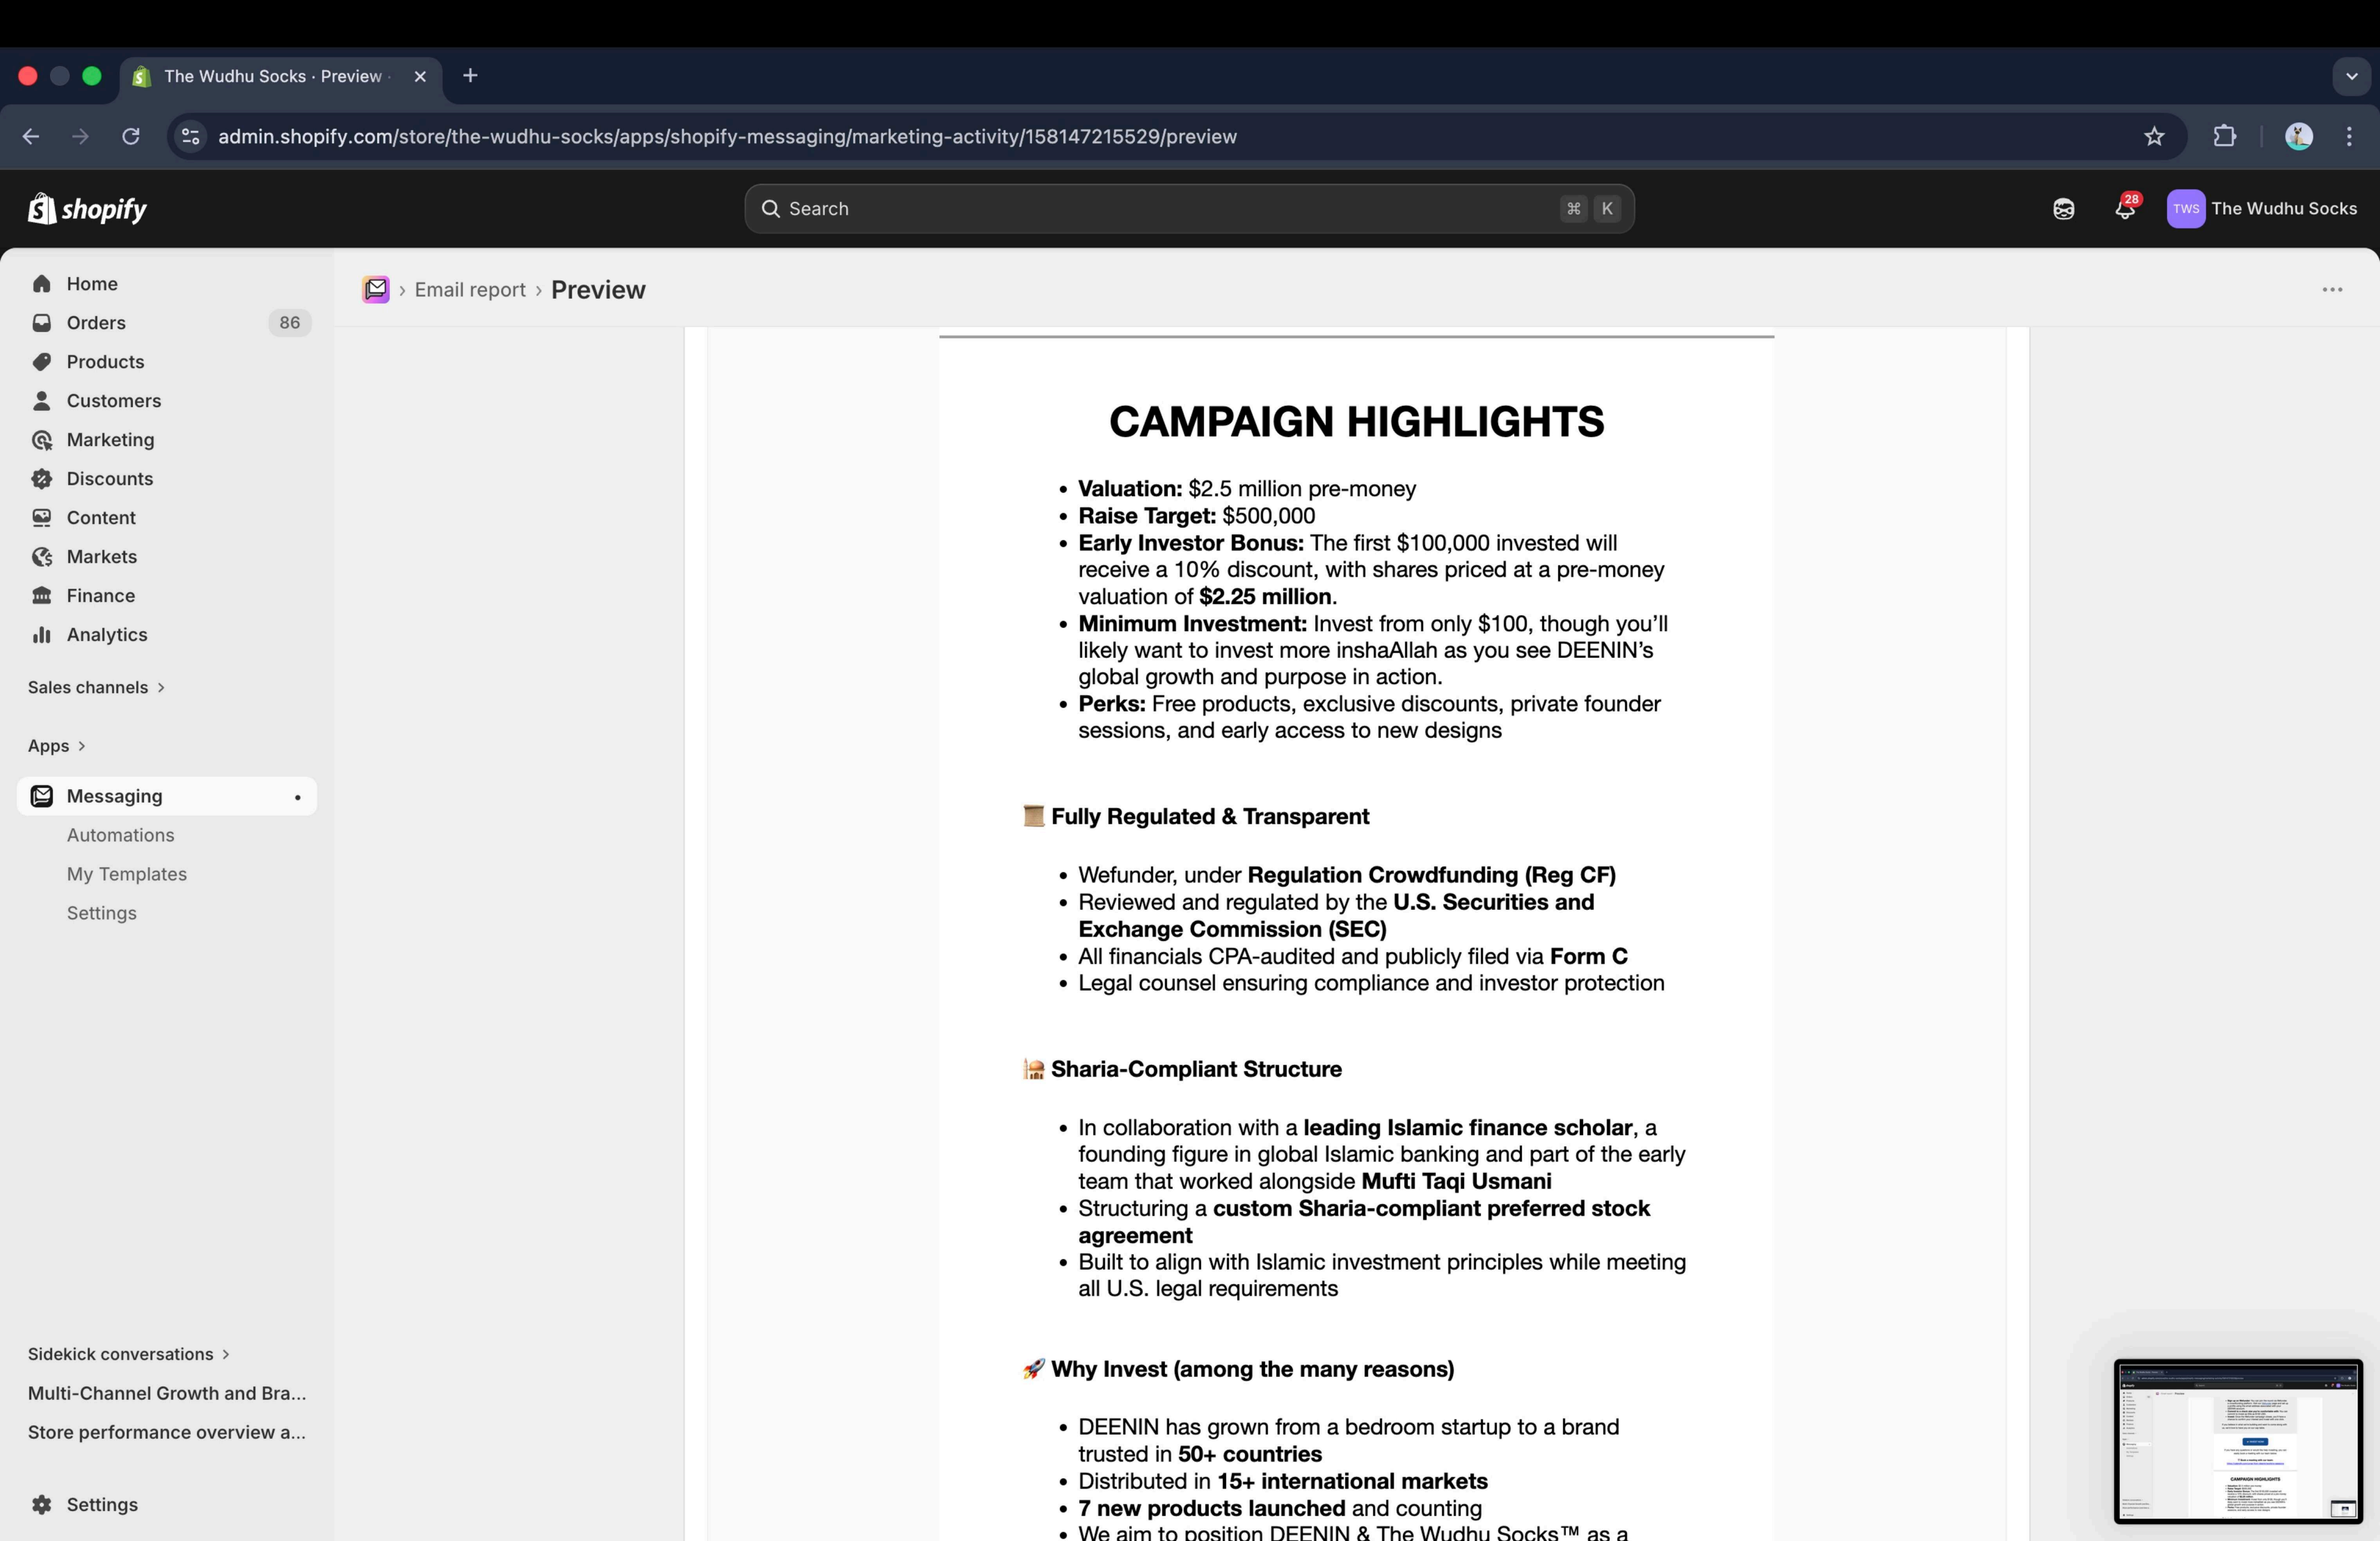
The Wudhu Socks · Preview ·

admin.shopify.com/store/the-wudhu-socks/apps/shopify-messaging/marketing-activity/158147215529/preview

shopify

Search ⌘ K

28

TWS The Wudhu Socks

Home
Orders 86
Products
Customers
Marketing
Discounts
Content
Markets
Finance
Analytics

Sales channels >

Apps >

Messaging
Automations
My Templates
Settings

Sidekick conversations >
Multi-Channel Growth and Bra...
Store performance overview a...

Settings

> Email report > Preview

CAMPAIGN HIGHLIGHTS

- **Valuation:** $2.5 million pre-money
- **Raise Target:** $500,000
- **Early Investor Bonus:** The first $100,000 invested will receive a 10% discount, with shares priced at a pre-money valuation of **$2.25 million**.
- **Minimum Investment:** Invest from only $100, though you'll likely want to invest more inshaAllah as you see DEENIN's global growth and purpose in action.
- **Perks:** Free products, exclusive discounts, private founder sessions, and early access to new designs

📜 **Fully Regulated & Transparent**

- Wefunder, under **Regulation Crowdfunding (Reg CF)**
- Reviewed and regulated by the **U.S. Securities and Exchange Commission (SEC)**
- All financials CPA-audited and publicly filed via **Form C**
- Legal counsel ensuring compliance and investor protection

🕌 **Sharia-Compliant Structure**

- In collaboration with a **leading Islamic finance scholar**, a founding figure in global Islamic banking and part of the early team that worked alongside **Mufti Taqi Usmani**
- Structuring a **custom Sharia-compliant preferred stock agreement**
- Built to align with Islamic investment principles while meeting all U.S. legal requirements

🚀 **Why Invest (among the many reasons)**

- DEENIN has grown from a bedroom startup to a brand trusted in **50+ countries**
- Distributed in **15+ international markets**
- **7 new products launched** and counting
- We aim to position DEENIN & The Wudhu Socks™ as a